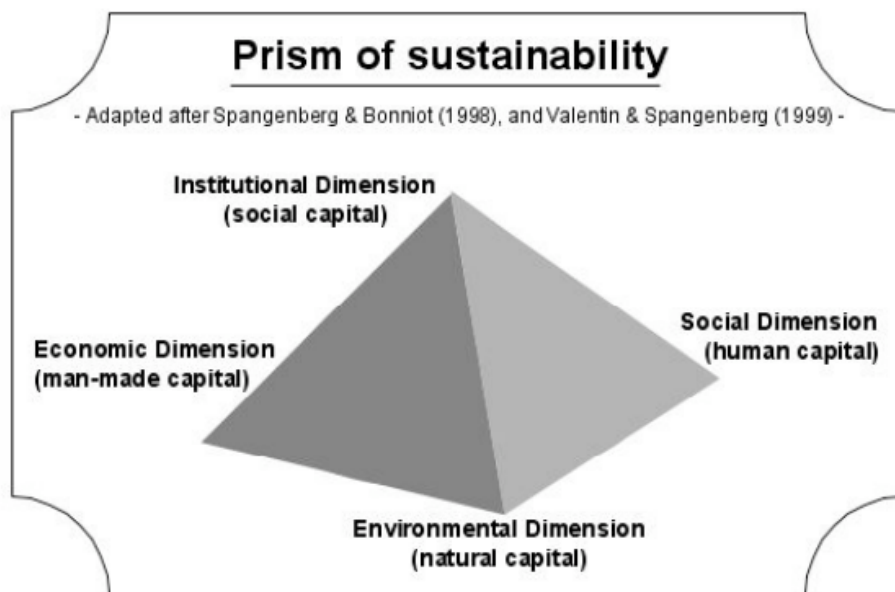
Prism of sustainability

- Adapted after Spangenberg & Bonniot (1998), and Valentin & Spangenberg (1999) -

Institutional Dimension
(social capital)

Economic Dimension
(man-made capital)

Social Dimension
(human capital)

Environmental Dimension
(natural capital)